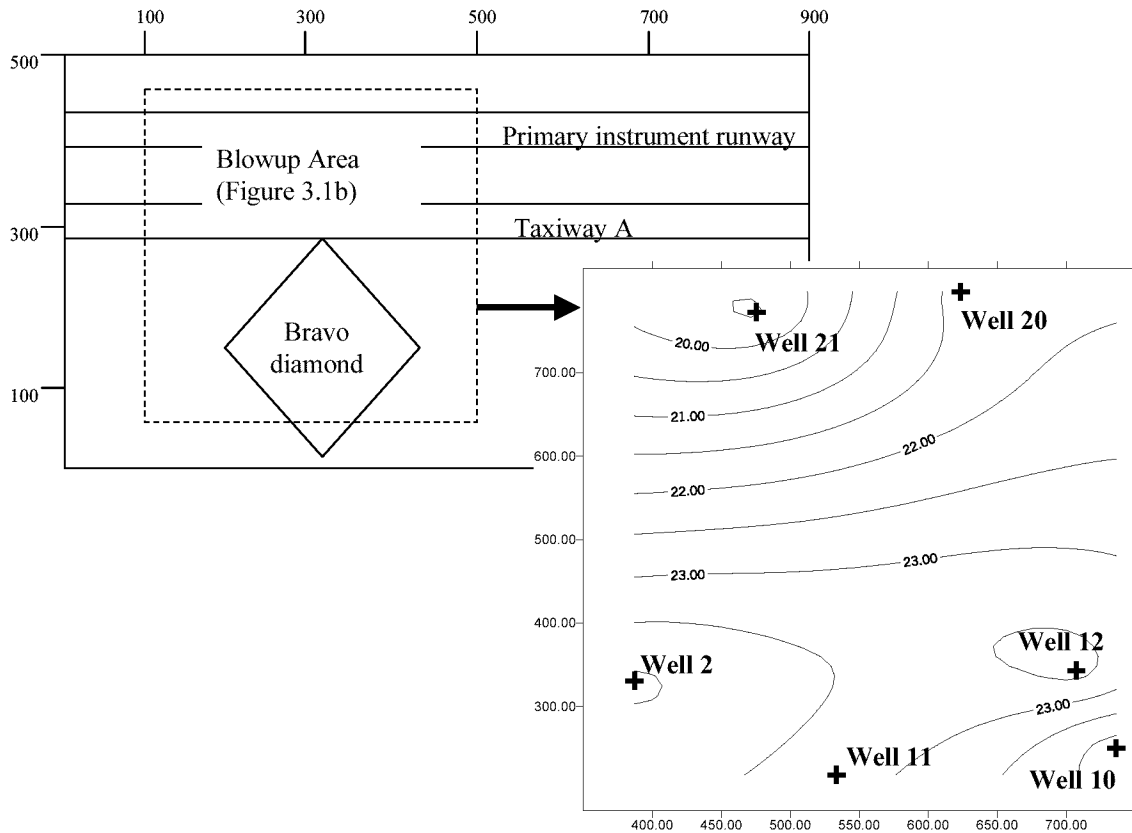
100
300
500
700
900

500
300
100

Primary instrument runway

Blowup Area (Figure 3.1b)

Taxiway A

Bravo diamond

Well 21
Well 20
20.00
21.00
22.00
22.00
23.00
23.00
Well 12
Well 2
23.00
Well 11
Well 10

700.00
600.00
500.00
400.00
300.00

400.00
450.00
500.00
550.00
600.00
650.00
700.00